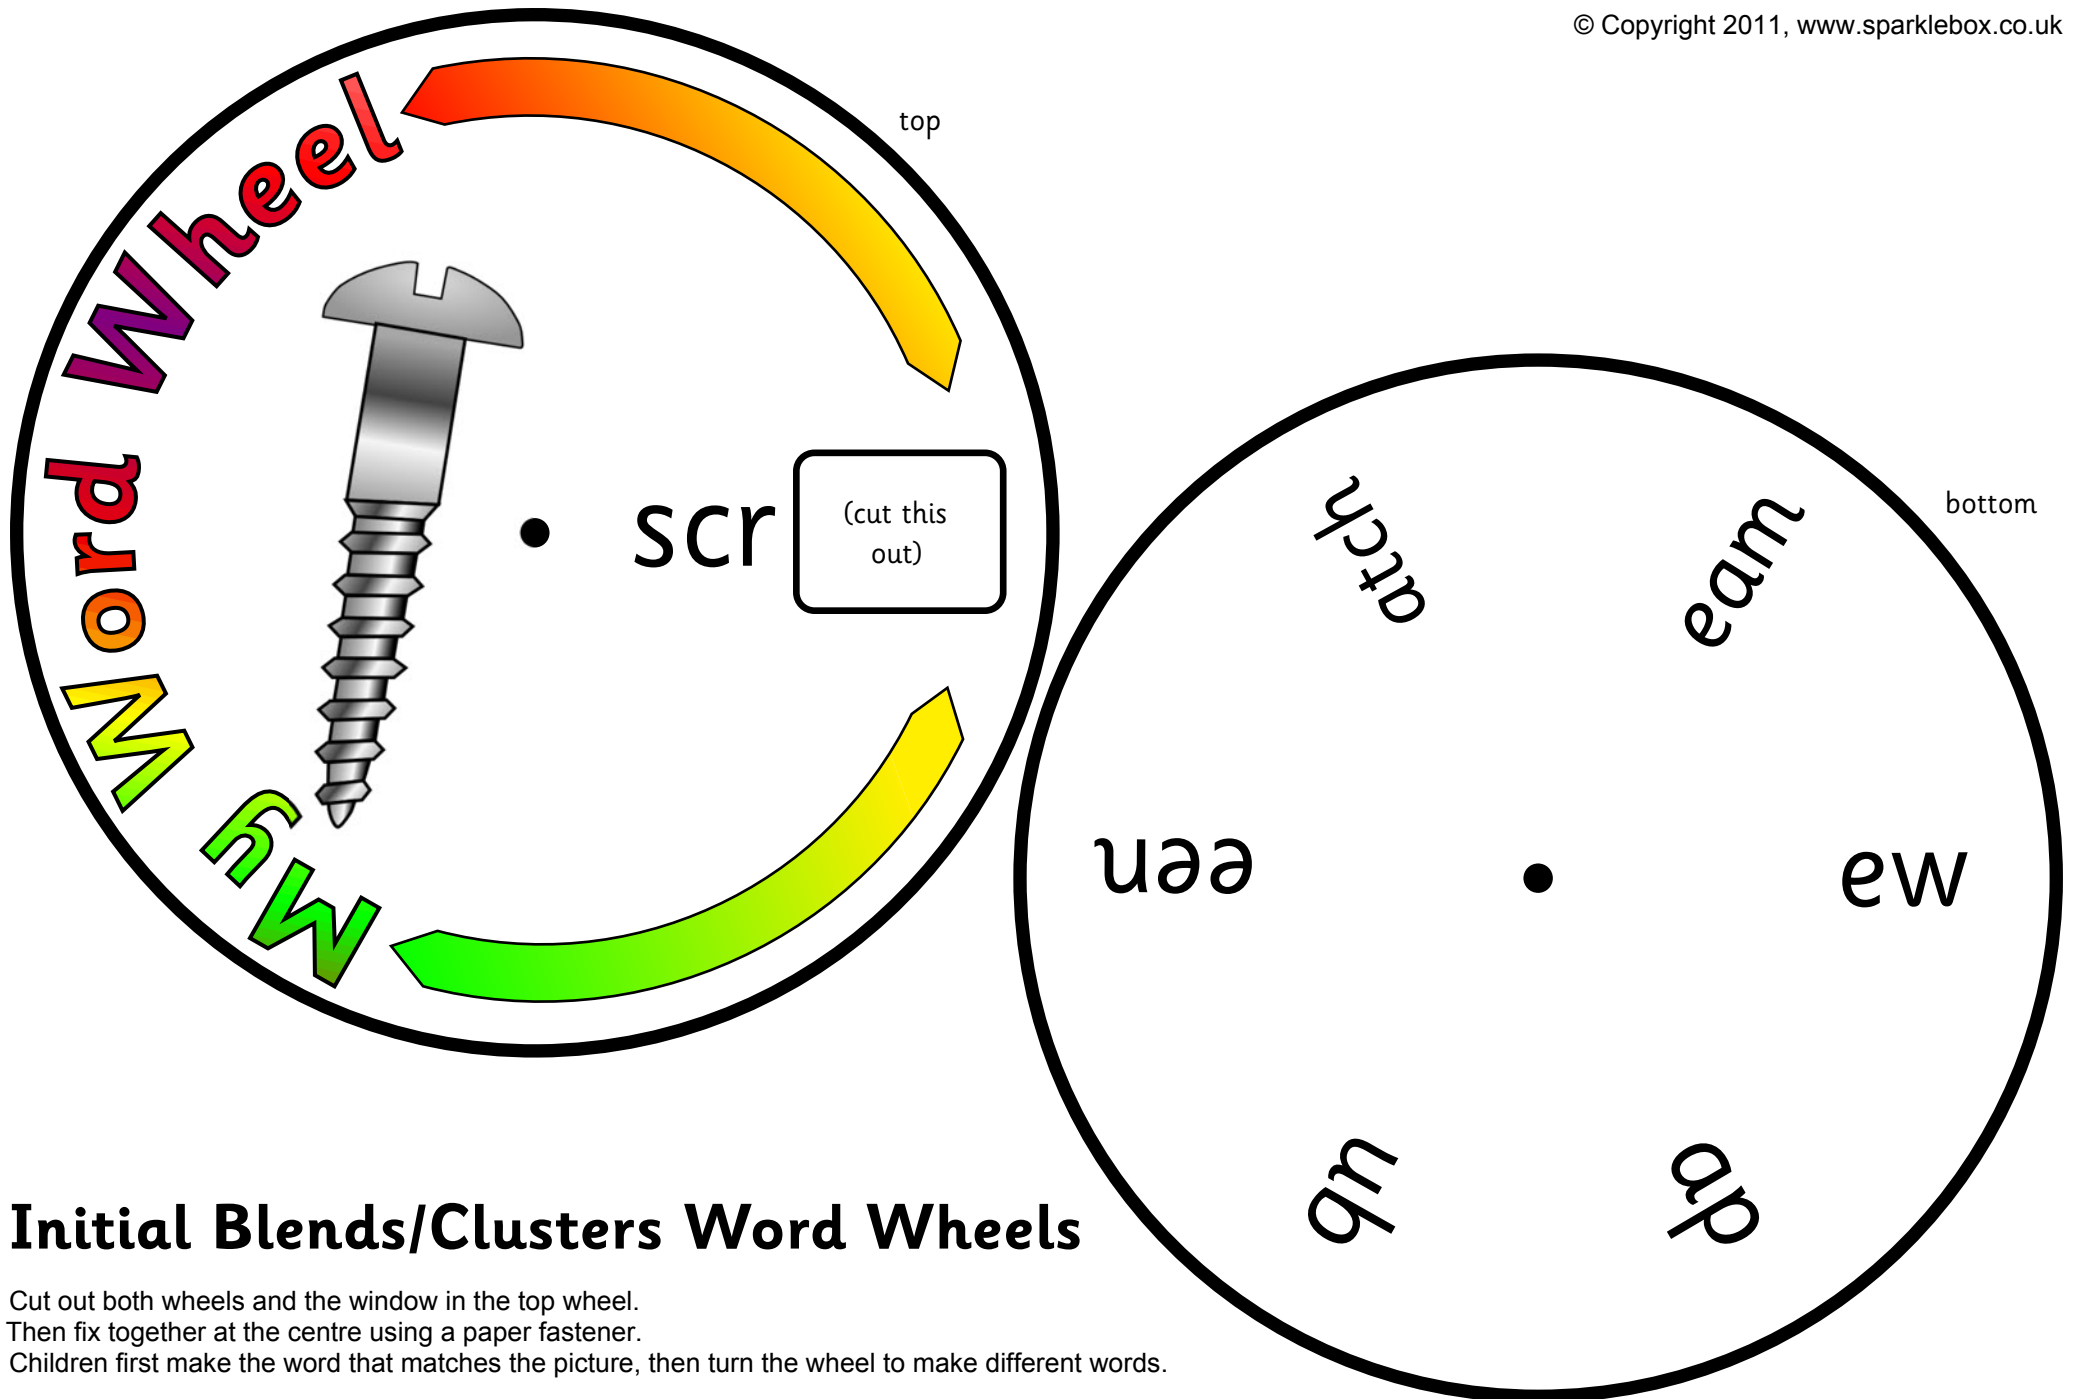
© Copyright 2011, www.sparklebox.co.uk

My Word Wheel

top

scr

(cut this out)

bottom

atch

eam

een

ew

ub

ap

Initial Blends/Clusters Word Wheels

Cut out both wheels and the window in the top wheel.
Then fix together at the centre using a paper fastener.
Children first make the word that matches the picture, then turn the wheel to make different words.